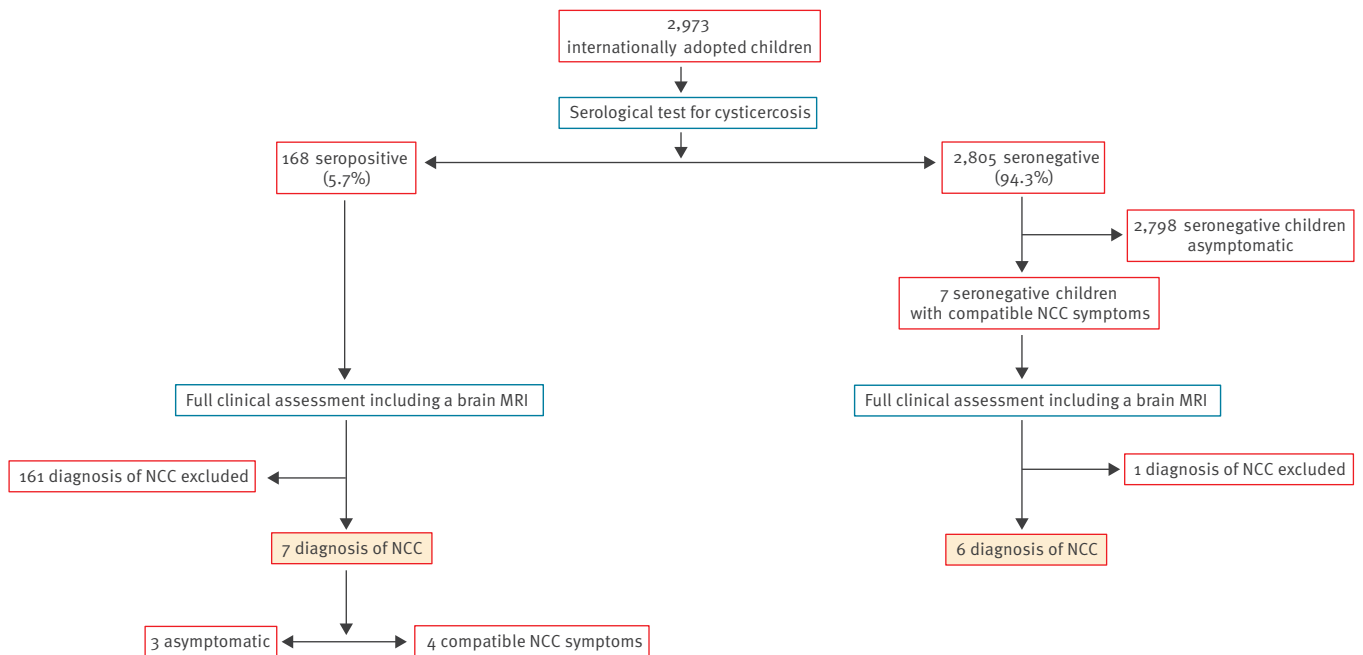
2,973
internationally adopted children

Serological test for cysticercosis

168 seropositive
(5.7%)

2,805 seronegative
(94.3%)

2,798 seronegative children
asymptomatic

7 seronegative children
with compatible NCC symptoms

Full clinical assessment including a brain MRI

Full clinical assessment including a brain MRI

161 diagnosis of NCC excluded

1 diagnosis of NCC excluded

7 diagnosis of NCC

6 diagnosis of NCC

3 asymptomatic

4 compatible NCC symptoms